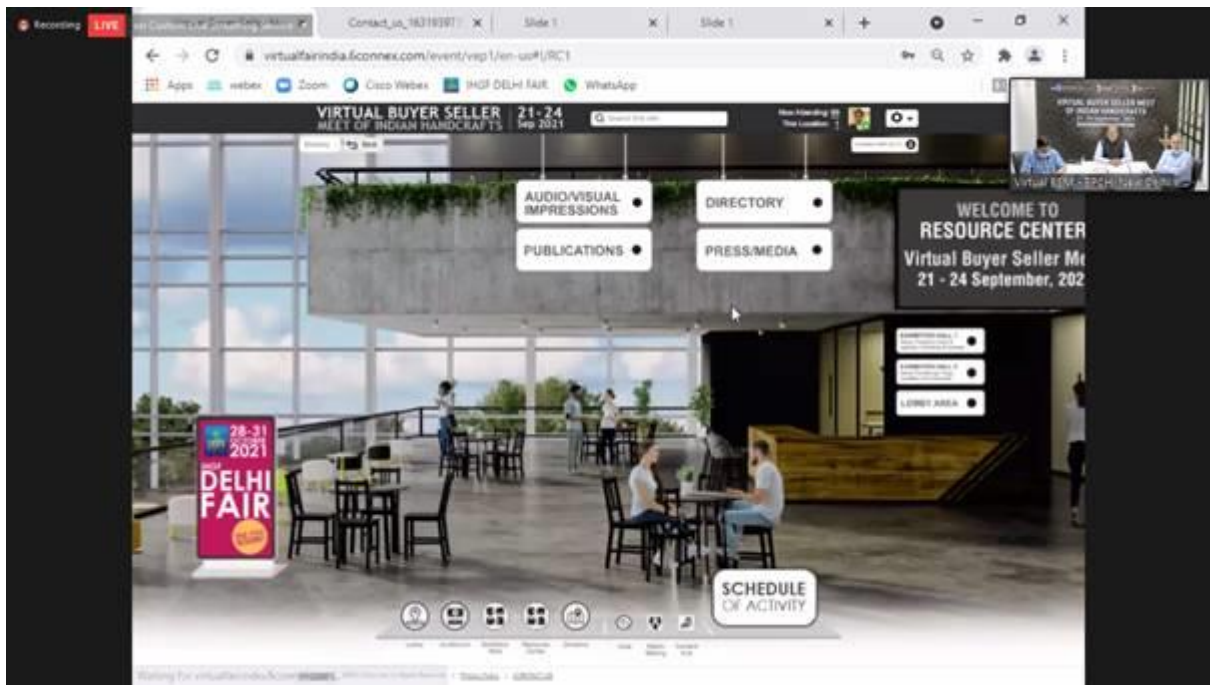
Recording LIVE

Contact_us_ ×
Slide 1 ×
Slide 1 ×

virtualfairindia.6connex.com/event/vep1/en-us#!/RC1

Apps webex Zoom Cisco Webex IHGF DELHI FAIR WhatsApp

VIRTUAL BUYER SELLER MEET OF INDIAN HANDICRAFTS 21-24 Sep 2021

Search

Back

AUDIO/VISUAL IMPRESSIONS

DIRECTORY

PUBLICATIONS

PRESS/MEDIA

WELCOME TO RESOURCE CENTER

Virtual Buyer Seller Me

21 - 24 September, 202

LOBBY AREA

28-31 OCTOBER 2021

IHGF DELHI FAIR

SCHEDULE OF ACTIVITY

Virtual BSM - EPCH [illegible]

Waiting for virtualfairindia.6connex.com...